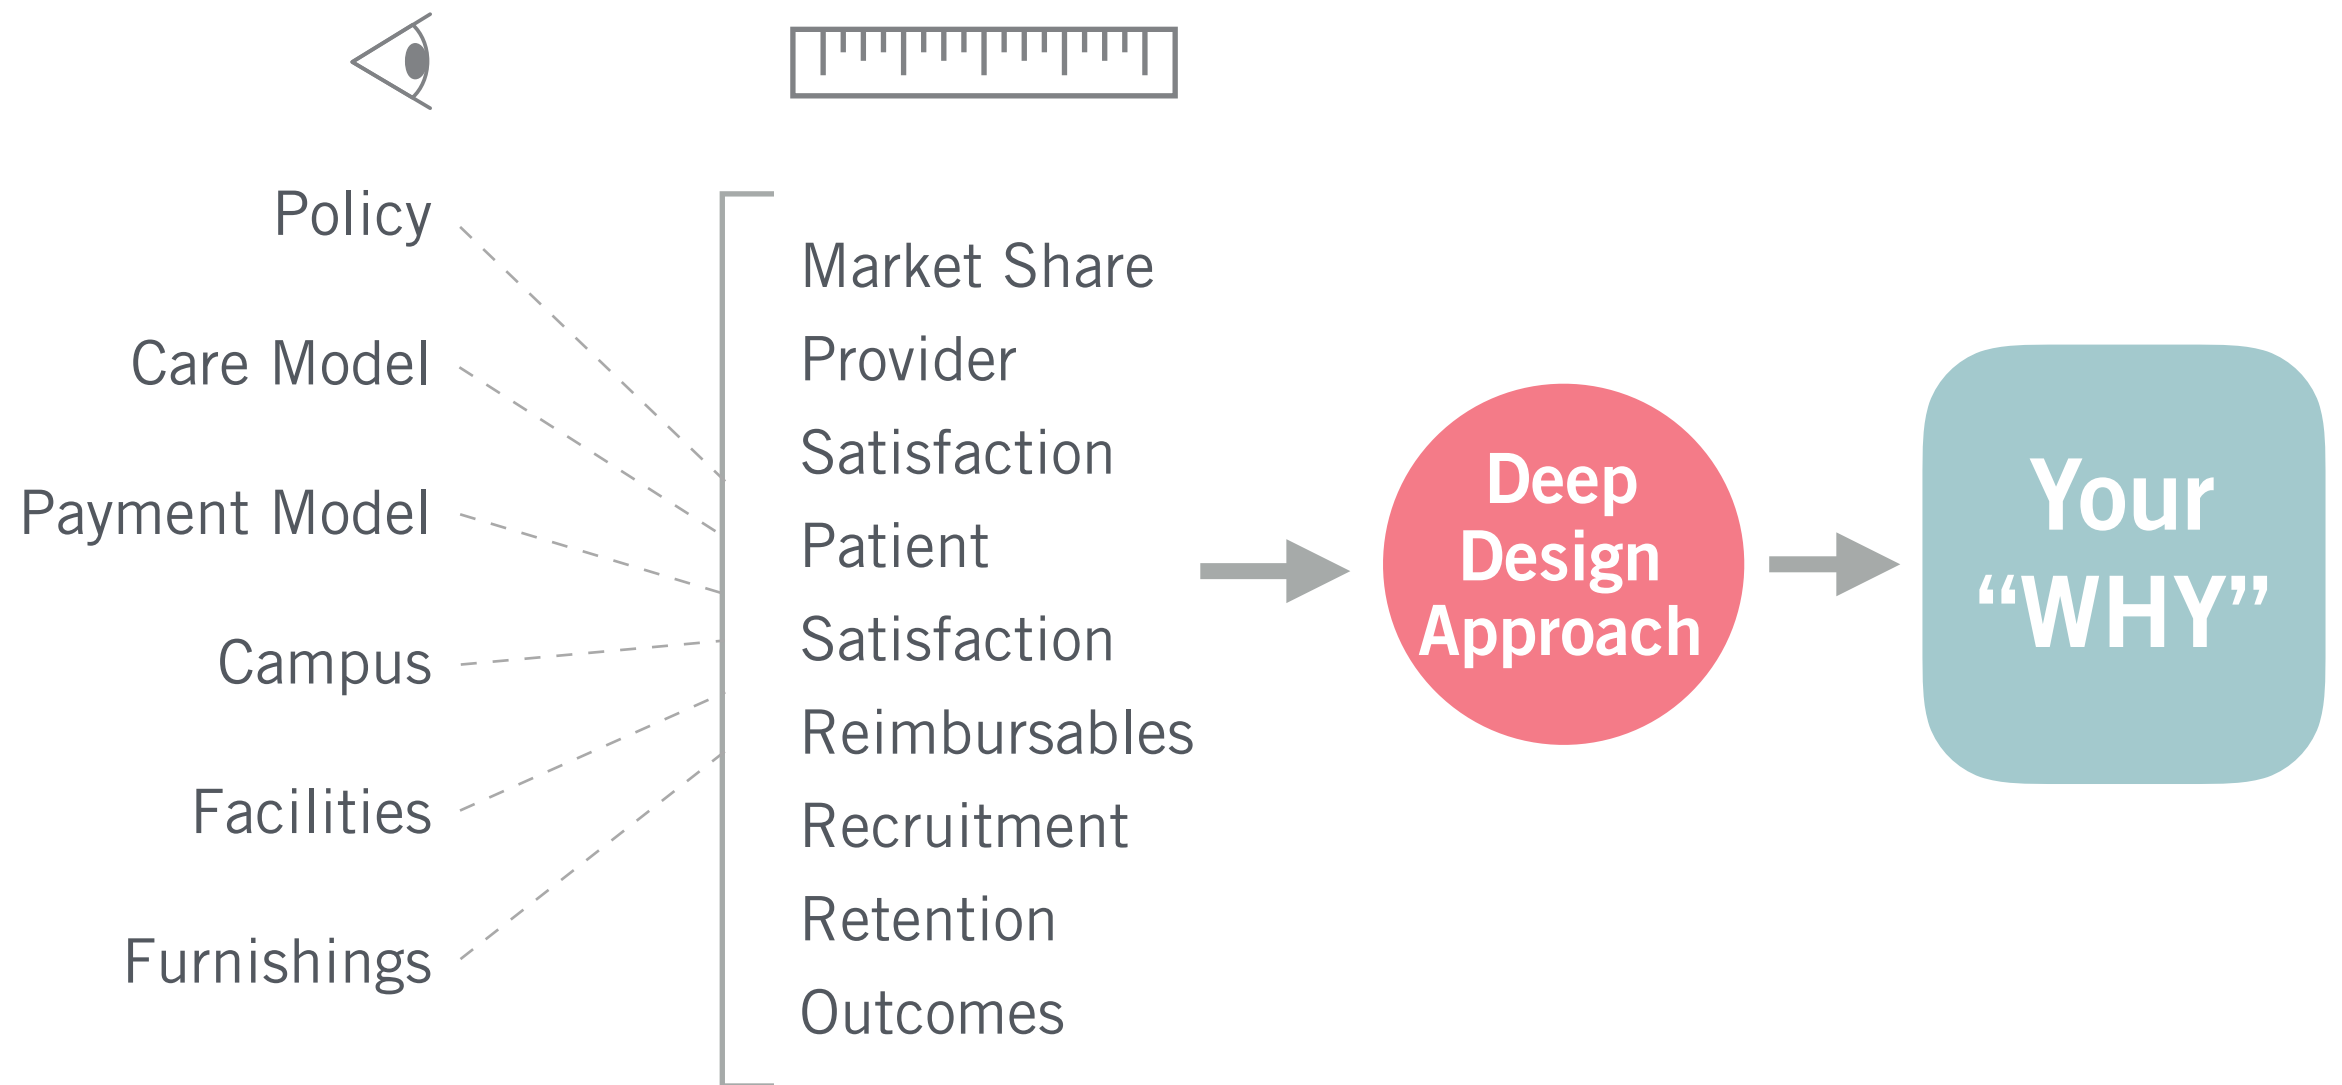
Policy

Care Model

Payment Model

Campus

Facilities

Furnishings

Market Share

Provider

Satisfaction

Patient

Satisfaction

Reimbursables

Recruitment

Retention

Outcomes

Deep Design Approach

Your "WHY"